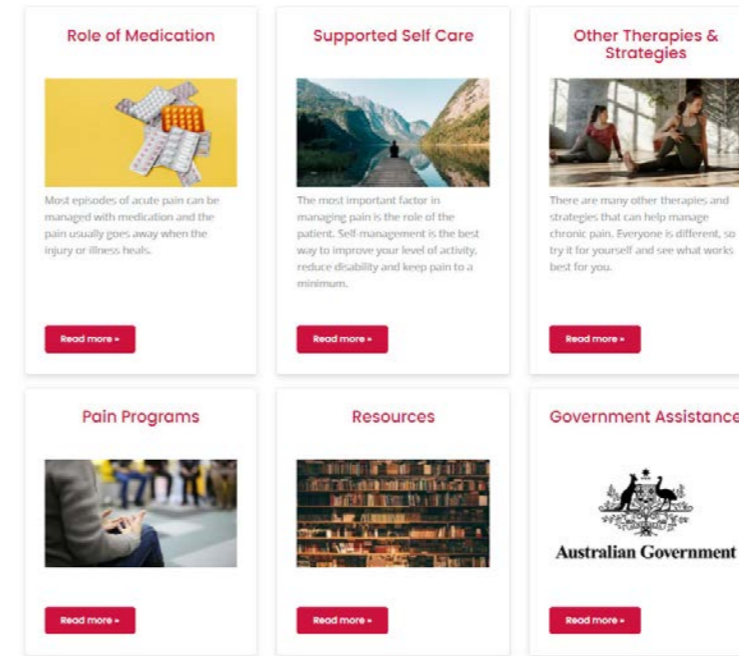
Role of Medication

Most episodes of acute pain can be managed with medication and the pain usually goes away when the injury or illness heals.

Read more »

Supported Self Care

The most important factor in managing pain is the role of the patient. Self-management is the best way to improve your level of activity, reduce disability and keep pain to a minimum.

Read more »

Other Therapies & Strategies

There are many other therapies and strategies that can help manage chronic pain. Everyone is different, so try it for yourself and see what works best for you.

Read more »

Pain Programs

Read more »

Resources

Read more »

Government Assistance

Australian Government

Read more »